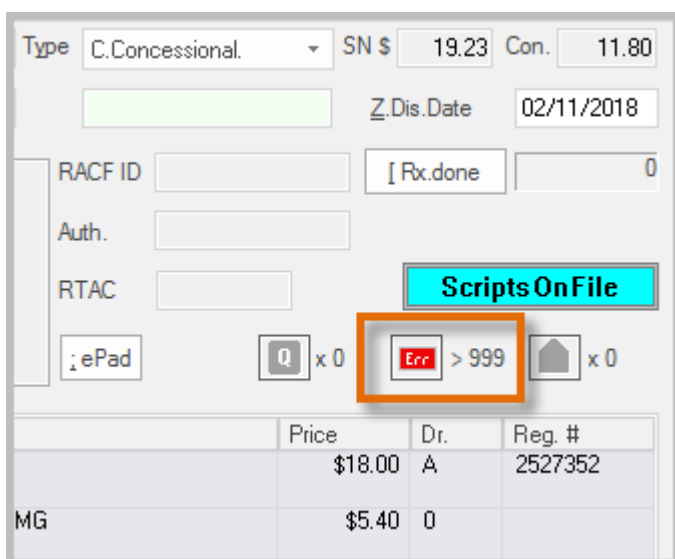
Type C.Concessional. SN $ 19.23 Con. 11.80

Z.Dis.Date 02/11/2018

RACF ID [ Rx.done 0

Auth.

RTAC Scripts On File

; ePad Q x 0 Err > 999 x 0

| | Price | Dr. | Reg. # |
|---|---|---|---|
| | $18.00 | A | 2527352 |
| MG | $5.40 | 0 | |